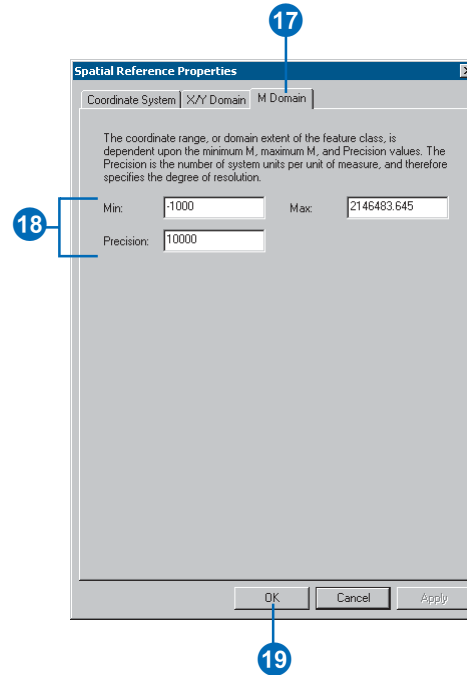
17

Spatial Reference Properties

Coordinate System | X/Y Domain | M Domain

The coordinate range, or domain extent of the feature class, is dependent upon the minimum M, maximum M, and Precision values. The Precision is the number of system units per unit of measure, and therefore specifies the degree of resolution.

18

Min: -1000

Max: 2146483.645

Precision: 10000

OK

Cancel

Apply

19